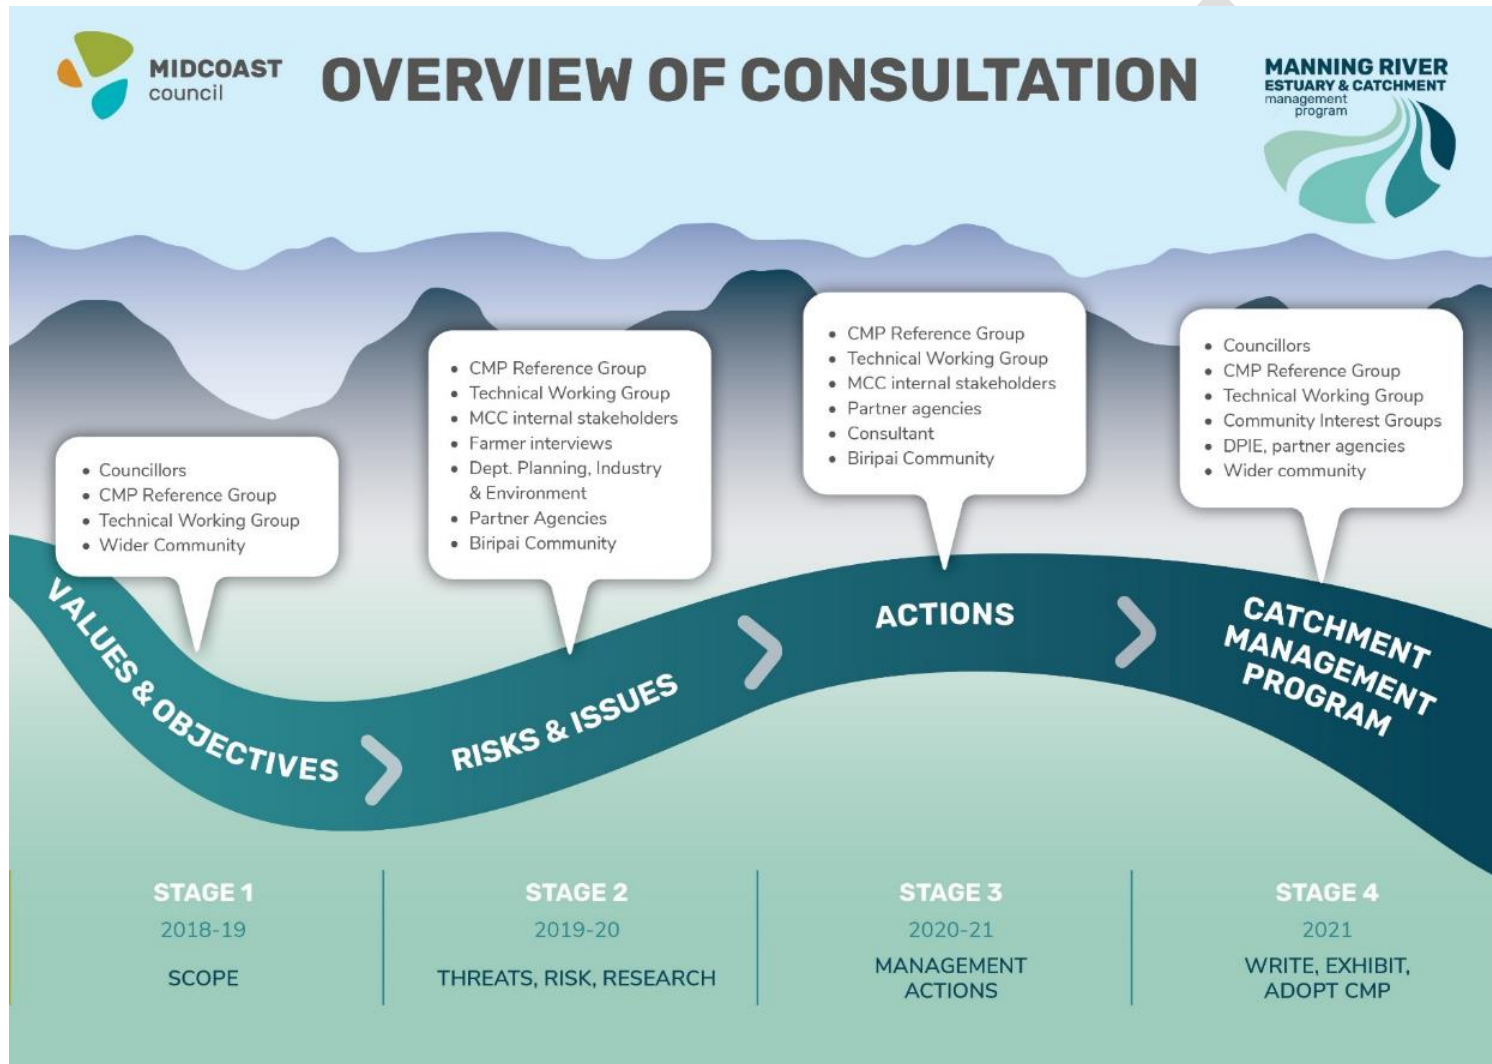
MIDCOAST council

OVERVIEW OF CONSULTATION

MANNING RIVER ESTUARY & CATCHMENT management program

- Councillors
- CMP Reference Group
- Technical Working Group
- Wider Community

- CMP Reference Group
- Technical Working Group
- MCC internal stakeholders
- Farmer interviews
- Dept. Planning, Industry & Environment
- Partner Agencies
- Biripai Community

- CMP Reference Group
- Technical Working Group
- MCC internal stakeholders
- Partner agencies
- Consultant
- Biripai Community

- Councillors
- CMP Reference Group
- Technical Working Group
- Community Interest Groups
- DPIE, partner agencies
- Wider community

VALUES & OBJECTIVES

RISKS & ISSUES

ACTIONS

CATCHMENT MANAGEMENT PROGRAM

STAGE 1
2018-19
SCOPE

STAGE 2
2019-20
THREATS, RISK, RESEARCH

STAGE 3
2020-21
MANAGEMENT ACTIONS

STAGE 4
2021
WRITE, EXHIBIT, ADOPT CMP